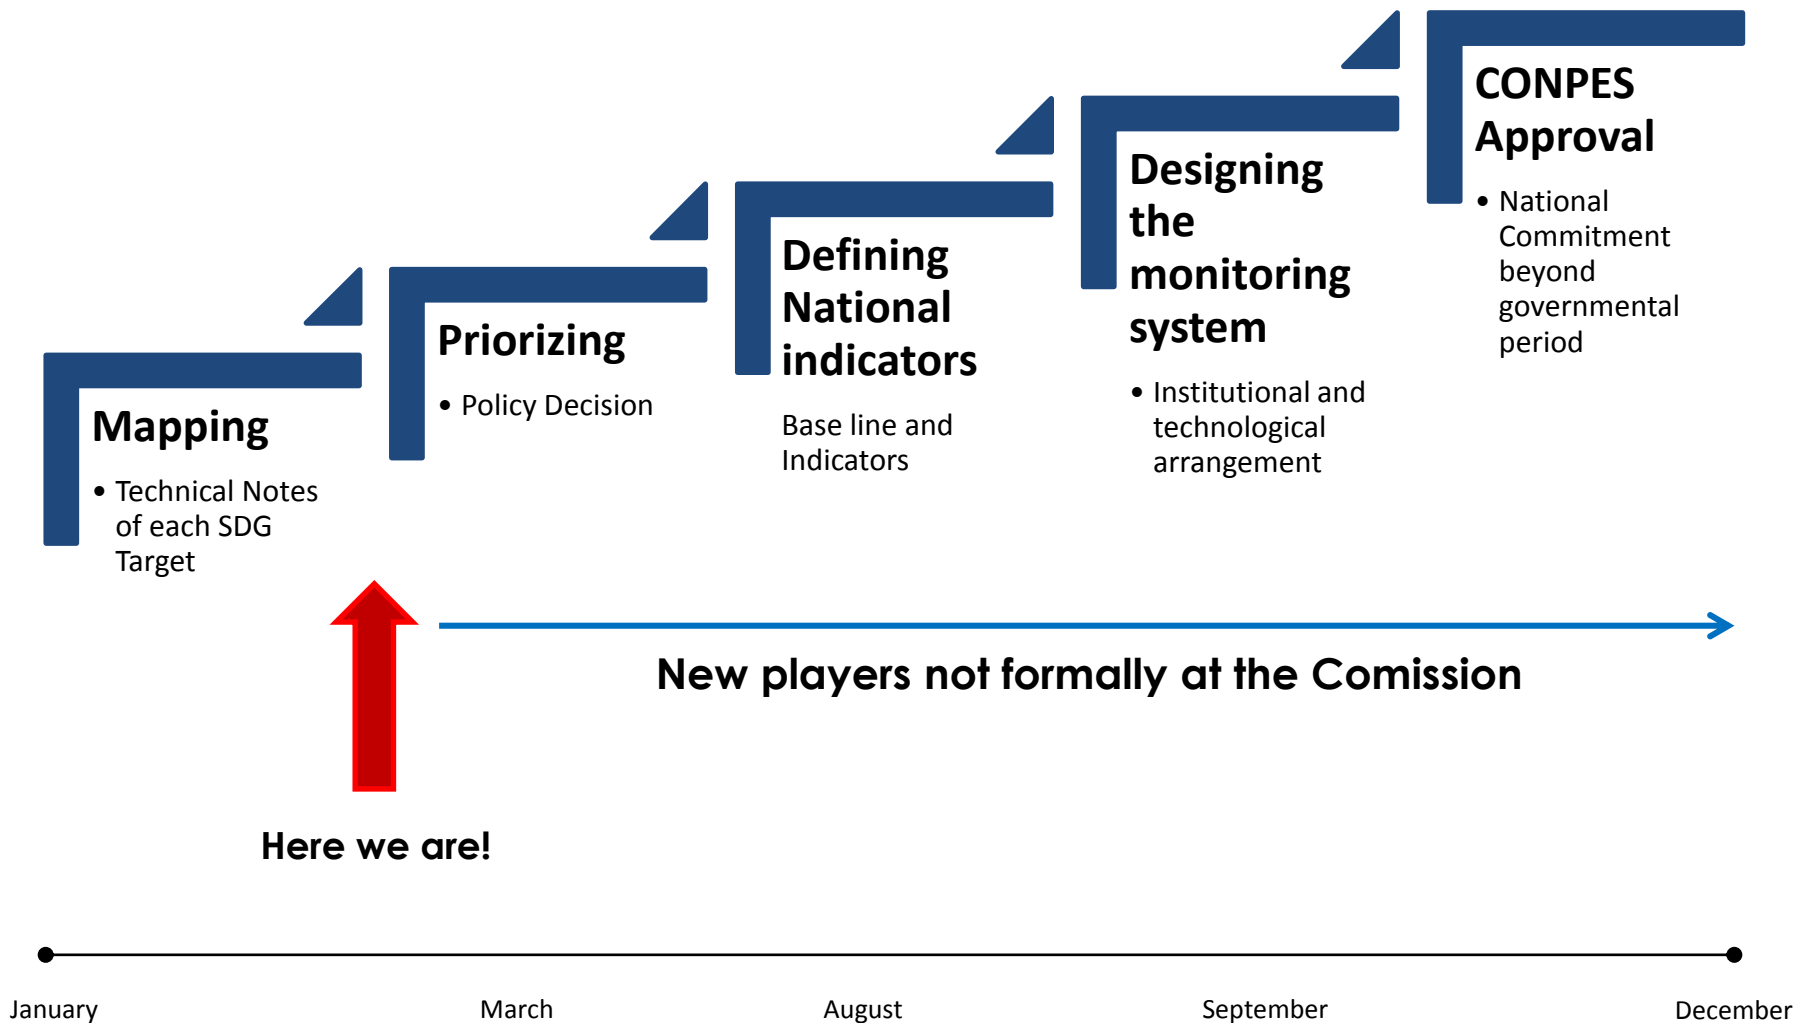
Mapping

• Technical Notes of each SDG Target

Priorizing

• Policy Decision

Defining National indicators

Base line and Indicators

Designing the monitoring system

• Institutional and technological arrangement

CONPES Approval

• National Commitment beyond governmental period

New players not formally at the Comission

Here we are!

January

March

August

September

December